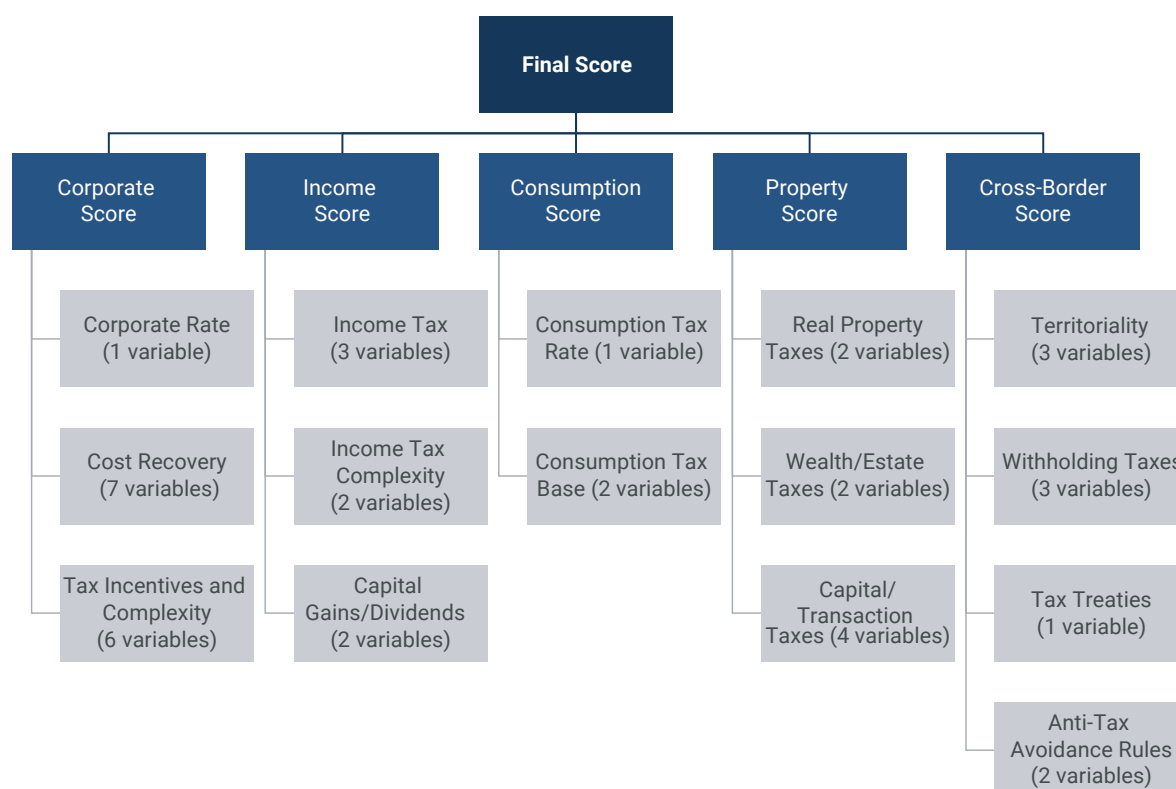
Final Score

Corporate Score

Corporate Rate (1 variable)

Cost Recovery (7 variables)

Tax Incentives and Complexity (6 variables)

Income Score

Income Tax (3 variables)

Income Tax Complexity (2 variables)

Capital Gains/Dividends (2 variables)

Consumption Score

Consumption Tax Rate (1 variable)

Consumption Tax Base (2 variables)

Property Score

Real Property Taxes (2 variables)

Wealth/Estate Taxes (2 variables)

Capital/ Transaction Taxes (4 variables)

Cross-Border Score

Territoriality (3 variables)

Withholding Taxes (3 variables)

Tax Treaties (1 variable)

Anti-Tax Avoidance Rules (2 variables)